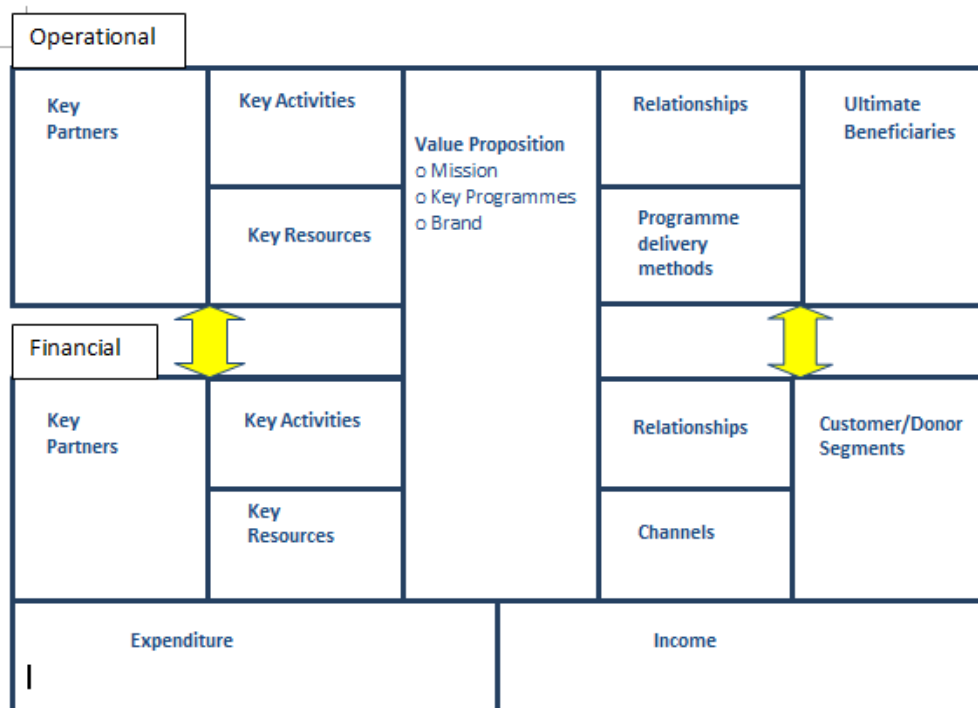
Operational

Key Partners

Key Activities

Key Resources

Value Proposition
o Mission
o Key Programmes
o Brand

Relationships

Programme delivery methods

Ultimate Beneficiaries

Financial

Key Partners

Key Activities

Key Resources

Relationships

Channels

Customer/Donor Segments

Expenditure

Income